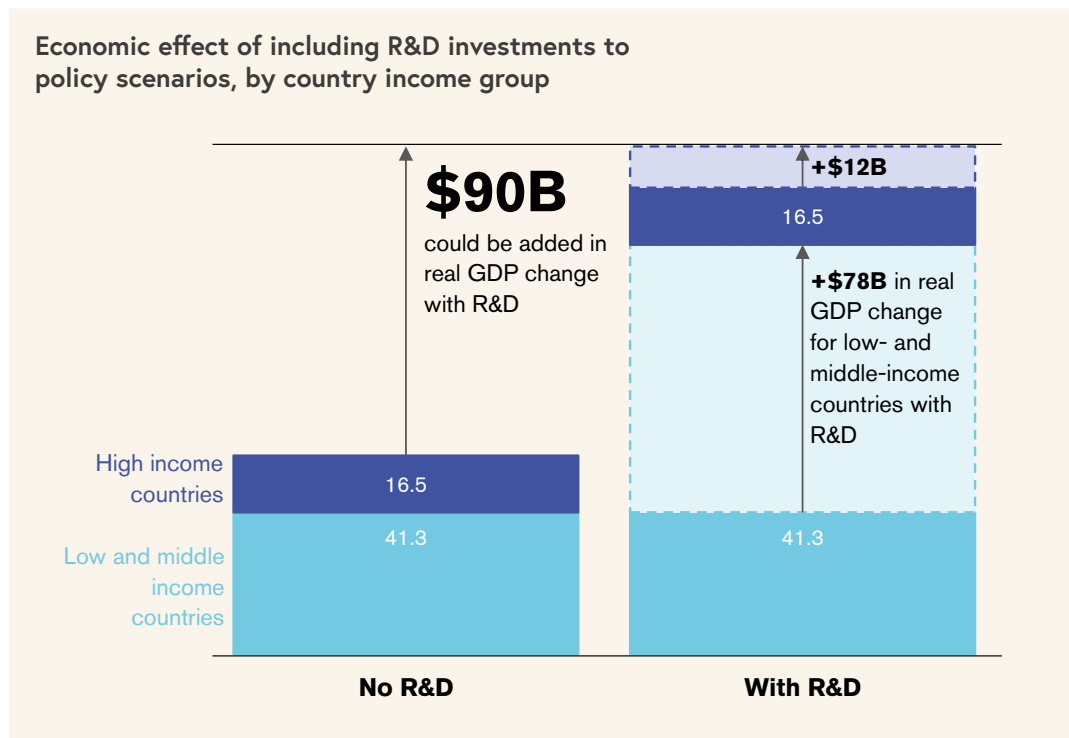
Economic effect of including R&D investments to policy scenarios, by country income group

$90B could be added in real GDP change with R&D

+$12B

16.5

+$78B in real GDP change for low- and middle-income countries with R&D

High income countries

16.5

Low and middle income countries

41.3

41.3

No R&D

With R&D